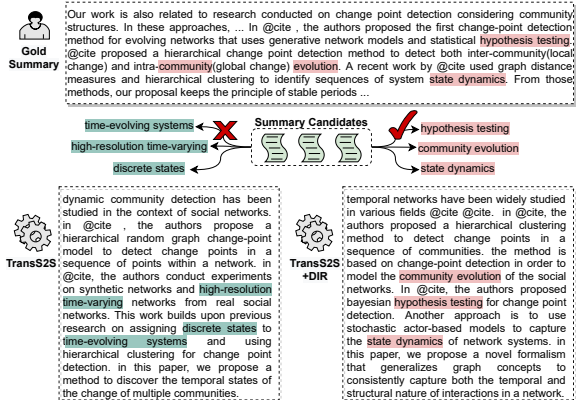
Gold Summary

Our work is also related to research conducted on change point detection considering community structures. In these approaches, ... In @cite , the authors proposed the first change-point detection method for evolving networks that uses generative network models and statistical hypothesis testing. @cite proposed a hierarchical change point detection method to detect both inter-community(local change) and intra-community(global change) evolution. A recent work by @cite used graph distance measures and hierarchical clustering to identify sequences of system state dynamics. From those methods, our proposal keeps the principle of stable periods ...

time-evolving systems

high-resolution time-varying

discrete states

Summary Candidates

hypothesis testing

community evolution

state dynamics

TransS2S

dynamic community detection has been studied in the context of social networks. in @cite , the authors propose a hierarchical random graph change-point model to detect change points in a sequence of points within a network. in @cite, the authors conduct experiments on synthetic networks and high-resolution time-varying networks from real social networks. This work builds upon previous research on assigning discrete states to time-evolving systems and using hierarchical clustering for change point detection. in this paper, we propose a method to discover the temporal states of the change of multiple communities.

TransS2S +DIR

temporal networks have been widely studied in various fields @cite @cite. in @cite, the authors proposed a hierarchical clustering method to detect change points in a sequence of communities. the method is based on change-point detection in order to model the community evolution of the social networks. In @cite, the authors proposed bayesian hypothesis testing for change point detection. Another approach is to use stochastic actor-based models to capture the state dynamics of network systems. in this paper, we propose a novel formalism that generalizes graph concepts to consistently capture both the temporal and structural nature of interactions in a network.